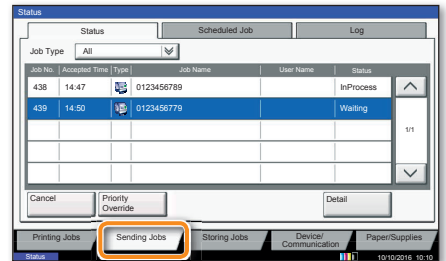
Status

Status | Scheduled Job | Log

Job Type All

| Job No. | Accepted Time | Type | Job Name | User Name | Status |
|---|---|---|---|---|---|
| 438 | 14:47 | | 0123456789 | | InProcess |
| 439 | 14:50 | | 0123456779 | | Waiting |
| | | | | | |
| | | | | | |
| | | | | | |

1/1

Cancel
Priority Override
Detail

Printing Jobs
Sending Jobs
Storing Jobs
Device/ Communication
Paper/Supplies

Status
10/10/2016 10:10